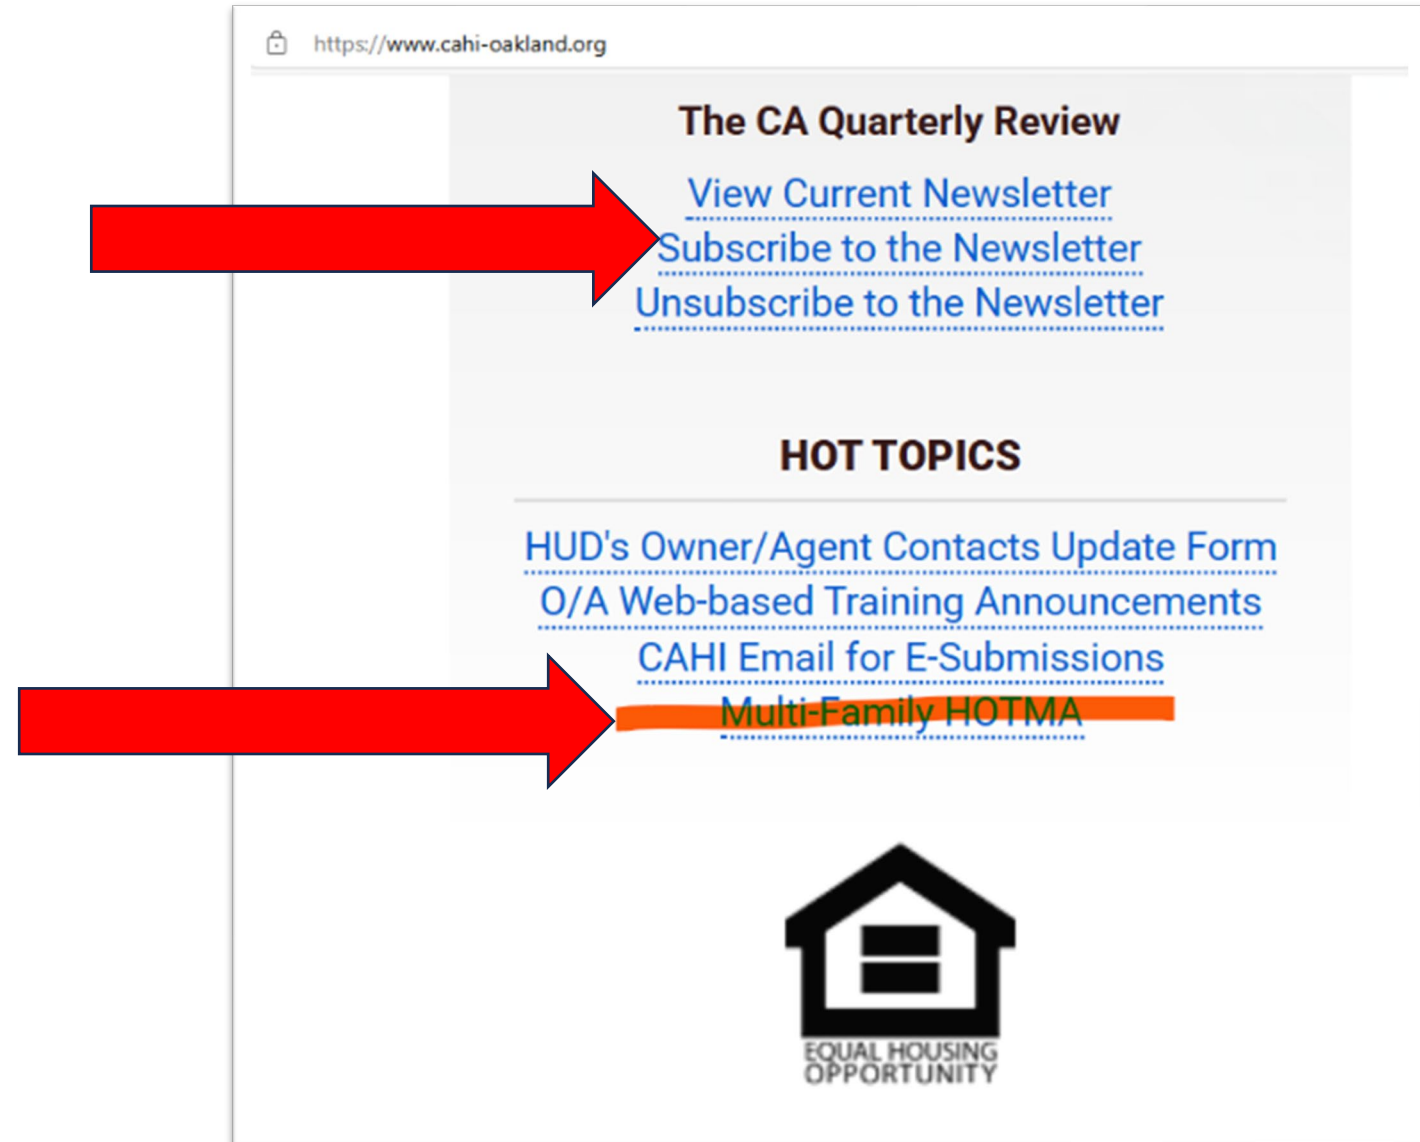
https://www.cahi-oakland.org

The CA Quarterly Review

View Current Newsletter
Subscribe to the Newsletter
Unsubscribe to the Newsletter

HOT TOPICS

HUD's Owner/Agent Contacts Update Form
O/A Web-based Training Announcements
CAHI Email for E-Submissions
Multi-Family HOTMA

EQUAL HOUSING OPPORTUNITY